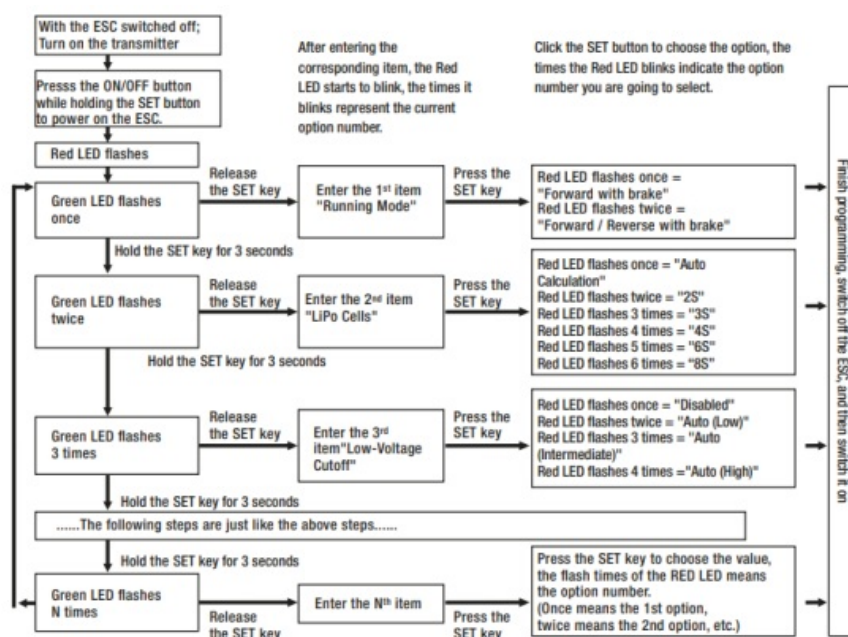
With the ESC switched off; Turn on the transmitter

Presss the ON/OFF button while holding the SET button to power on the ESC.

After entering the corresponding item, the Red LED starts to blink, the times it blinks represent the current option number.

Click the SET button to choose the option, the times the Red LED blinks indicate the option number you are going to select.

Red LED flashes

Green LED flashes once

Release the SET key

Enter the 1st item "Running Mode"

Press the SET key

Red LED flashes once = "Forward with brake"
Red LED flashes twice = "Forward / Reverse with brake"

Hold the SET key for 3 seconds

Green LED flashes twice

Release the SET key

Enter the 2nd item "LiPo Cells"

Press the SET key

Red LED flashes once = "Auto Calculation"
Red LED flashes twice = "2S"
Red LED flashes 3 times = "3S"
Red LED flashes 4 times = "4S"
Red LED flashes 5 times = "6S"
Red LED flashes 6 times = "8S"

Hold the SET key for 3 seconds

Green LED flashes 3 times

Release the SET key

Enter the 3rd item"Low-Voltage Cutoff"

Press the SET key

Red LED flashes once = "Disabled"
Red LED flashes twice = "Auto (Low)"
Red LED flashes 3 times = "Auto (Intermediate)"
Red LED flashes 4 times ="Auto (High)"

Hold the SET key for 3 seconds

......The following steps are just like the above steps......

Hold the SET key for 3 seconds

Green LED flashes N times

Release the SET key

Enter the Nth item

Press the SET key

Press the SET key to choose the value, the flash times of the RED LED means the option number.
(Once means the 1st option, twice means the 2nd option, etc.)

Finish programming, switch off the ESC, and then switch it on